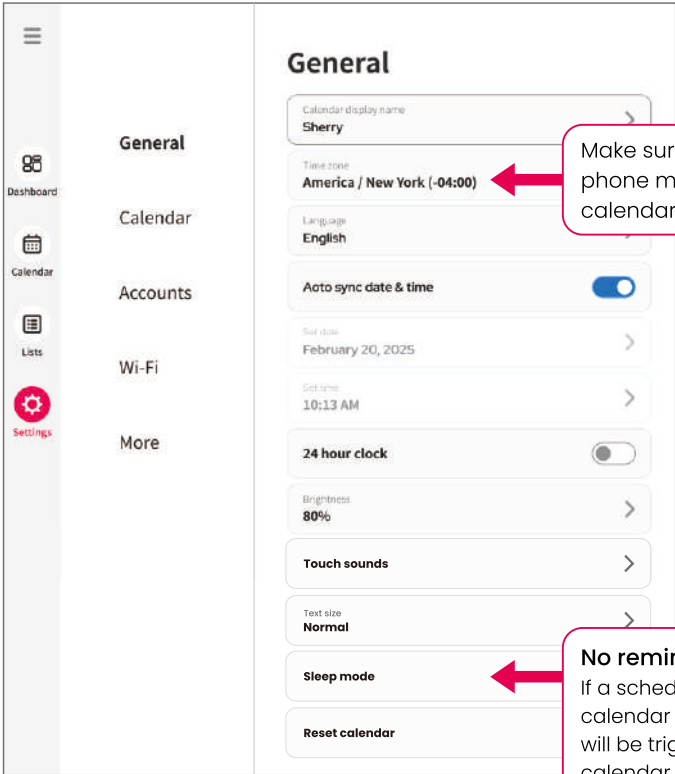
Dashboard

Calendar

Lists

Settings

General

Calendar

Accounts

Wi-Fi

More

General

Calendar display name
Sherry

Time zone
America / New York (-04:00)

Make sur
phone m
calendar

Language
English

Auto sync date & time

Set date
February 20, 2025

Set time
10:13 AM

24 hour clock

Brightness
80%

Touch sounds

Text size
Normal

Sleep mode

No remin
If a sched
calendar
will be trig
calendar

Reset calendar